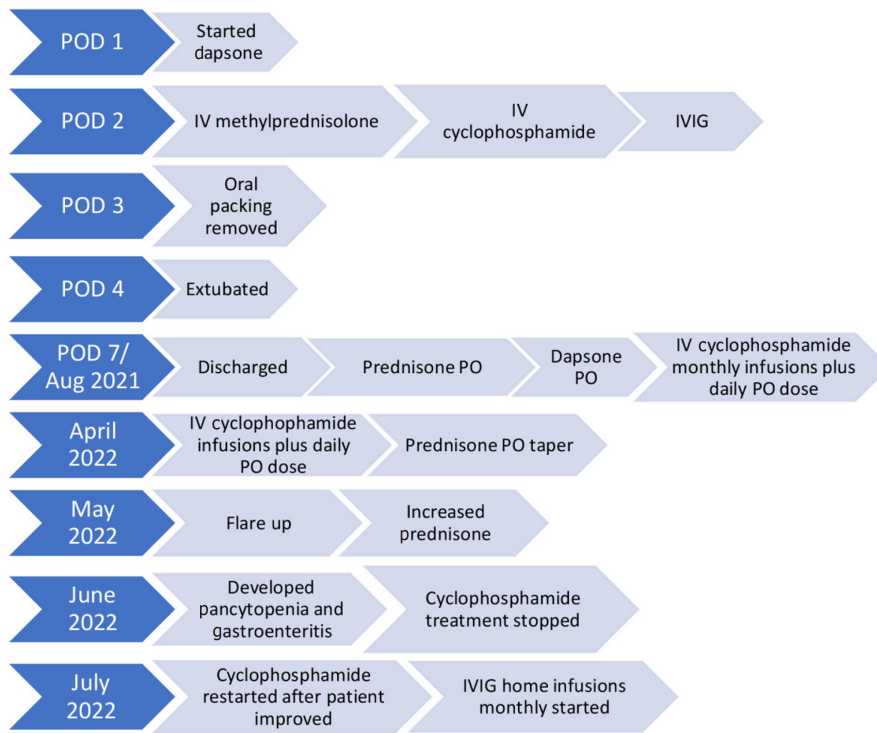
POD 1
Started dapsone

POD 2
IV methylprednisolone
IV cyclophosphamide
IVIG

POD 3
Oral packing removed

POD 4
Extubated

POD 7/ Aug 2021
Discharged
Prednisone PO
Dapsone PO
IV cyclophosphamide monthly infusions plus daily PO dose

April 2022
IV cyclophophamide infusions plus daily PO dose
Prednisone PO taper

May 2022
Flare up
Increased prednisone

June 2022
Developed pancytopenia and gastroenteritis
Cyclophosphamide treatment stopped

July 2022
Cyclophosphamide restarted after patient improved
IVIG home infusions monthly started